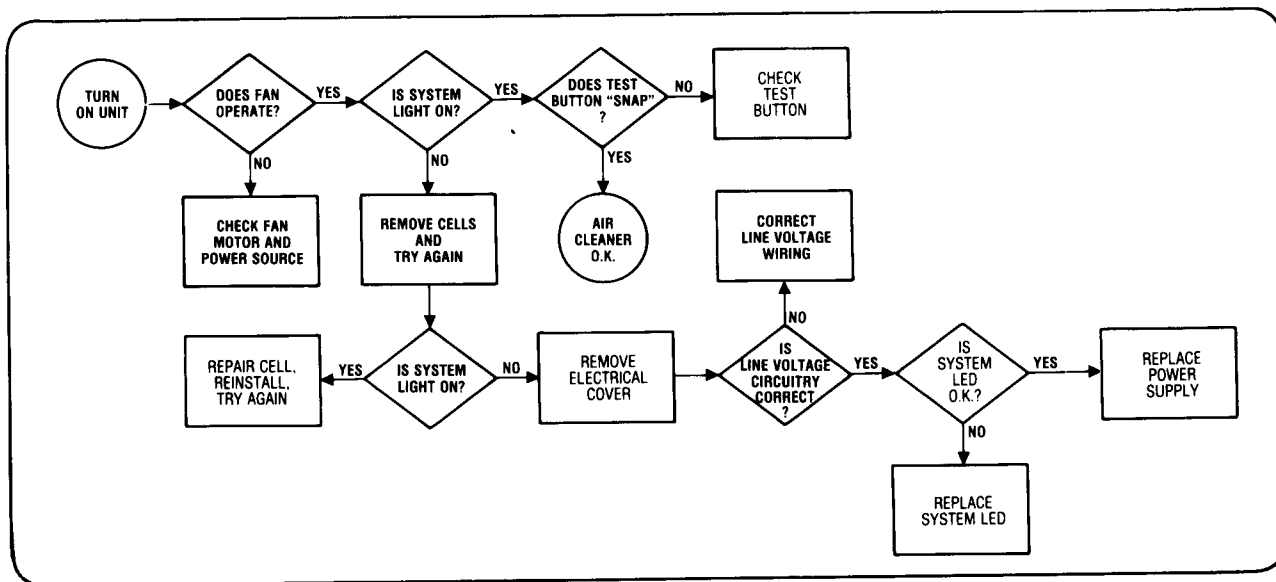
TURN ON UNIT

DOES FAN OPERATE?

YES

NO

CHECK FAN MOTOR AND POWER SOURCE

IS SYSTEM LIGHT ON?

YES

NO

REMOVE CELLS AND TRY AGAIN

DOES TEST BUTTON "SNAP" ?

NO

CHECK TEST BUTTON

YES

AIR CLEANER O.K.

REPAIR CELL, REINSTALL, TRY AGAIN

YES

IS SYSTEM LIGHT ON?

NO

REMOVE ELECTRICAL COVER

CORRECT LINE VOLTAGE WIRING

NO

IS LINE VOLTAGE CIRCUITRY CORRECT ?

YES

IS SYSTEM LED O.K.?

YES

REPLACE POWER SUPPLY

NO

REPLACE SYSTEM LED